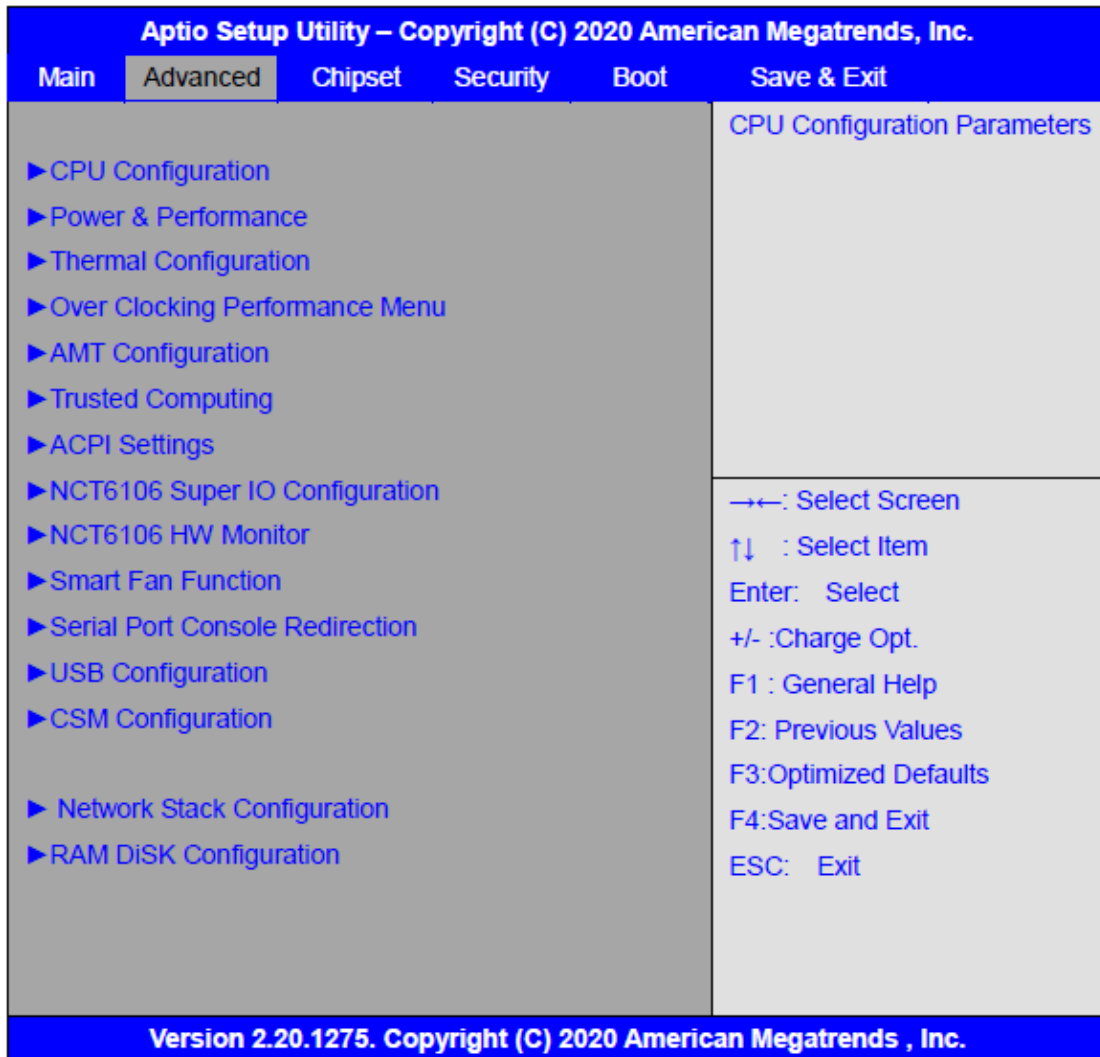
Aptio Setup Utility – Copyright (C) 2020 American Megatrends, Inc.

Main Advanced Chipset Security Boot Save & Exit

►CPU Configuration
►Power & Performance
►Thermal Configuration
►Over Clocking Performance Menu
►AMT Configuration
►Trusted Computing
►ACPI Settings
►NCT6106 Super IO Configuration
►NCT6106 HW Monitor
►Smart Fan Function
►Serial Port Console Redirection
►USB Configuration
►CSM Configuration

► Network Stack Configuration
►RAM DiSK Configuration

CPU Configuration Parameters

→←: Select Screen
↑↓ : Select Item
Enter: Select
+/- :Charge Opt.
F1 : General Help
F2: Previous Values
F3:Optimized Defaults
F4:Save and Exit
ESC: Exit

Version 2.20.1275. Copyright (C) 2020 American Megatrends , Inc.